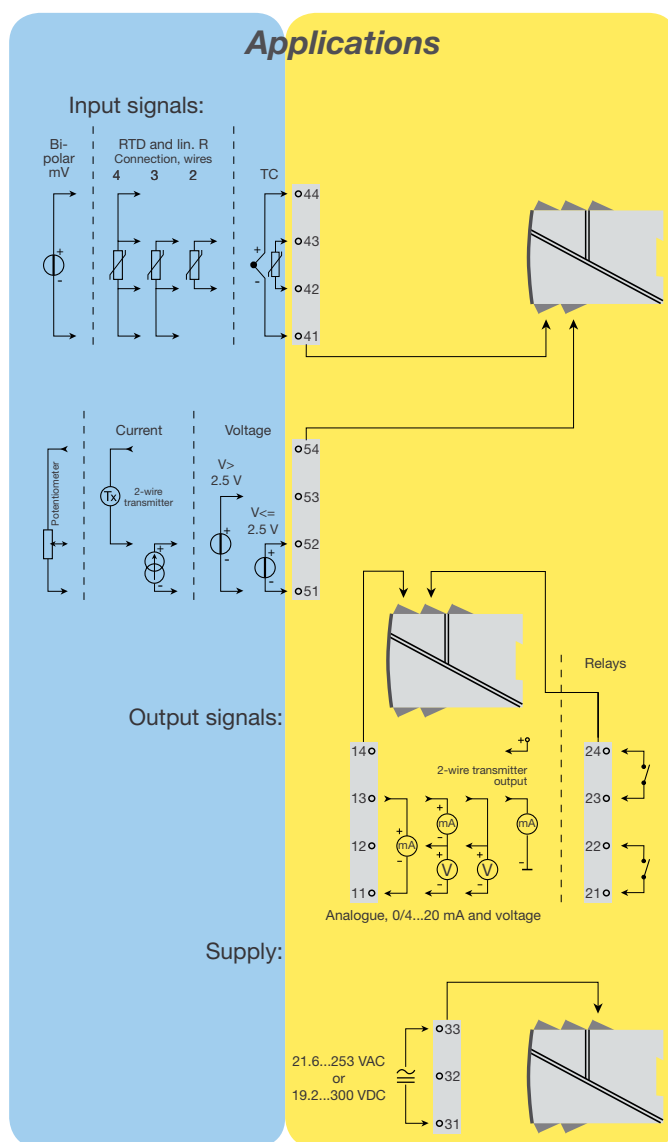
Applications

Input signals:

Bipolar mV

RTD and lin. R
Connection, wires
4 3 2

TC

44
43
42
41

Potentiometer

Current

2-wire transmitter

Tx

Voltage

V> 2.5 V

V<= 2.5 V

54
53
52
51

Relays

Output signals:

14
13
12
11

2-wire transmitter output

mA
mA
V
V
mA

24
23
22
21

Analogue, 0/4...20 mA and voltage

Supply:

21.6...253 VAC
or
19.2...300 VDC

33
32
31